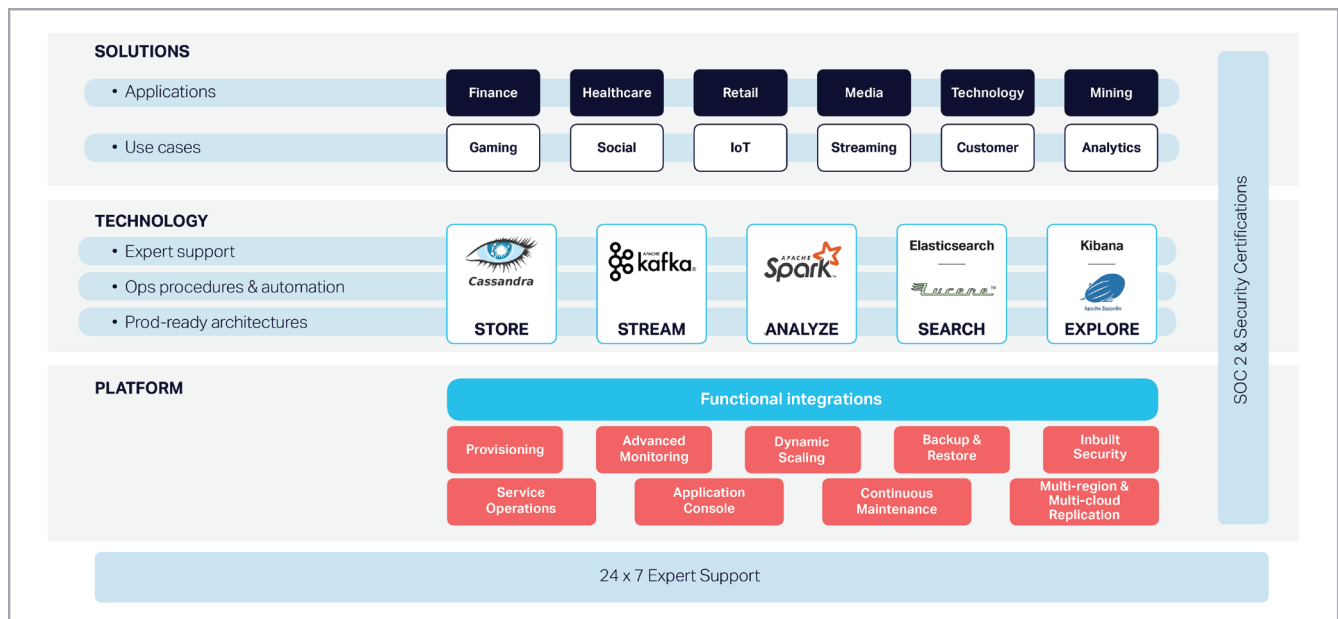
SOLUTIONS

• Applications

Finance

Healthcare

Retail

Media

Technology

Mining

• Use cases

Gaming

Social

IoT

Streaming

Customer

Analytics

TECHNOLOGY

• Expert support

• Ops procedures & automation

• Prod-ready architectures

Cassandra

STORE

APACHE kafka

STREAM

APACHE Spark

ANALYZE

Elasticsearch

Lucene

SEARCH

Kibana

Apache Zeppelin

EXPLORE

PLATFORM

Functional integrations

Provisioning

Advanced Monitoring

Dynamic Scaling

Backup & Restore

Inbuilt Security

Service Operations

Application Console

Continuous Maintenance

Multi-region & Multi-cloud Replication

SOC 2 & Security Certifications

24 x 7 Expert Support